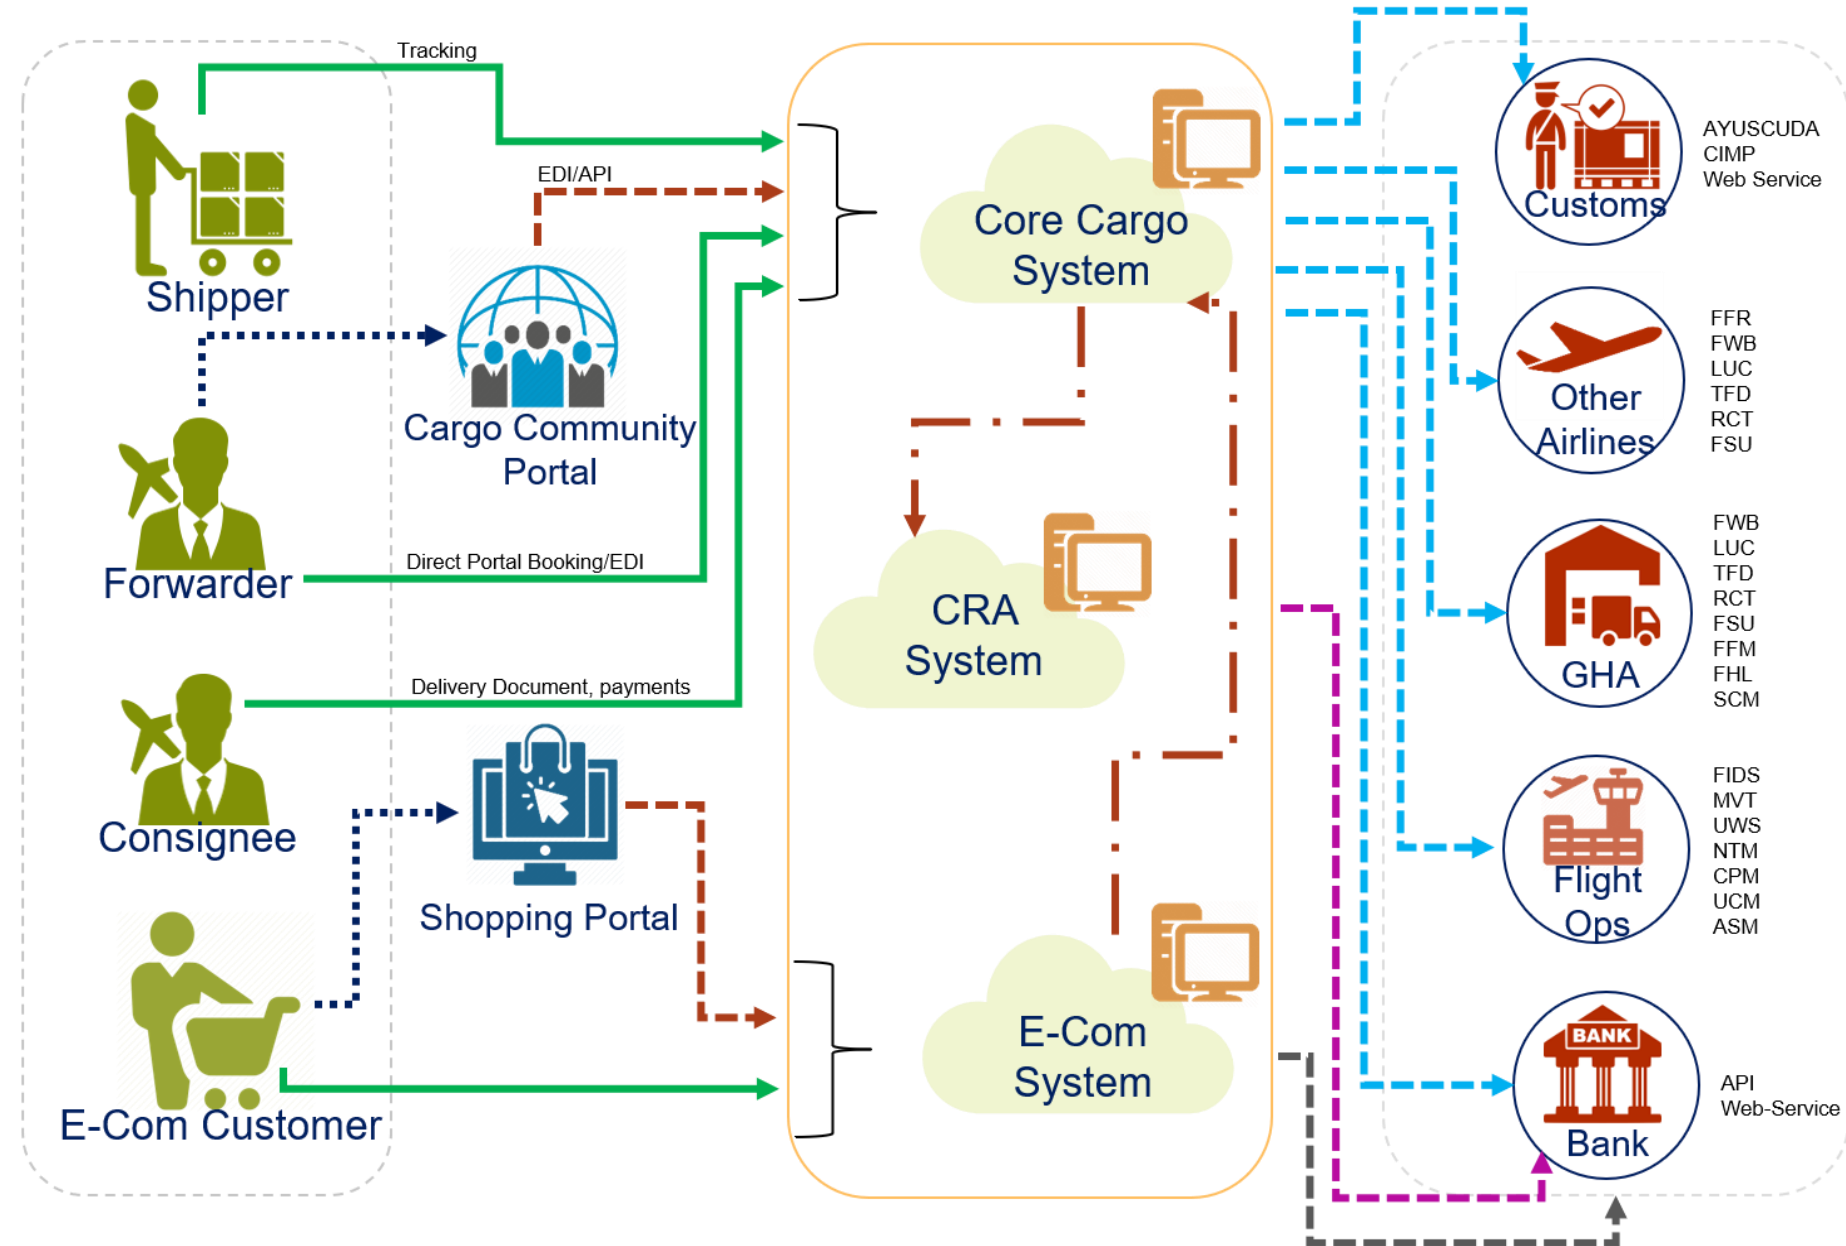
Tracking

EDI/API

Shipper

Cargo Community Portal

Forwarder

Direct Portal Booking/EDI

Consignee

Delivery Document, payments

Shopping Portal

E-Com Customer

Core Cargo System

CRA System

E-Com System

Customs

AYUSCUDA
CIMP
Web Service

Other Airlines

FFR
FWB
LUC
TFD
RCT
FSU

GHA

FWB
LUC
TFD
RCT
FSU
FFM
FHL
SCM

Flight Ops

FIDS
MVT
UWS
NTM
CPM
UCM
ASM

BANK

Bank

API
Web-Service